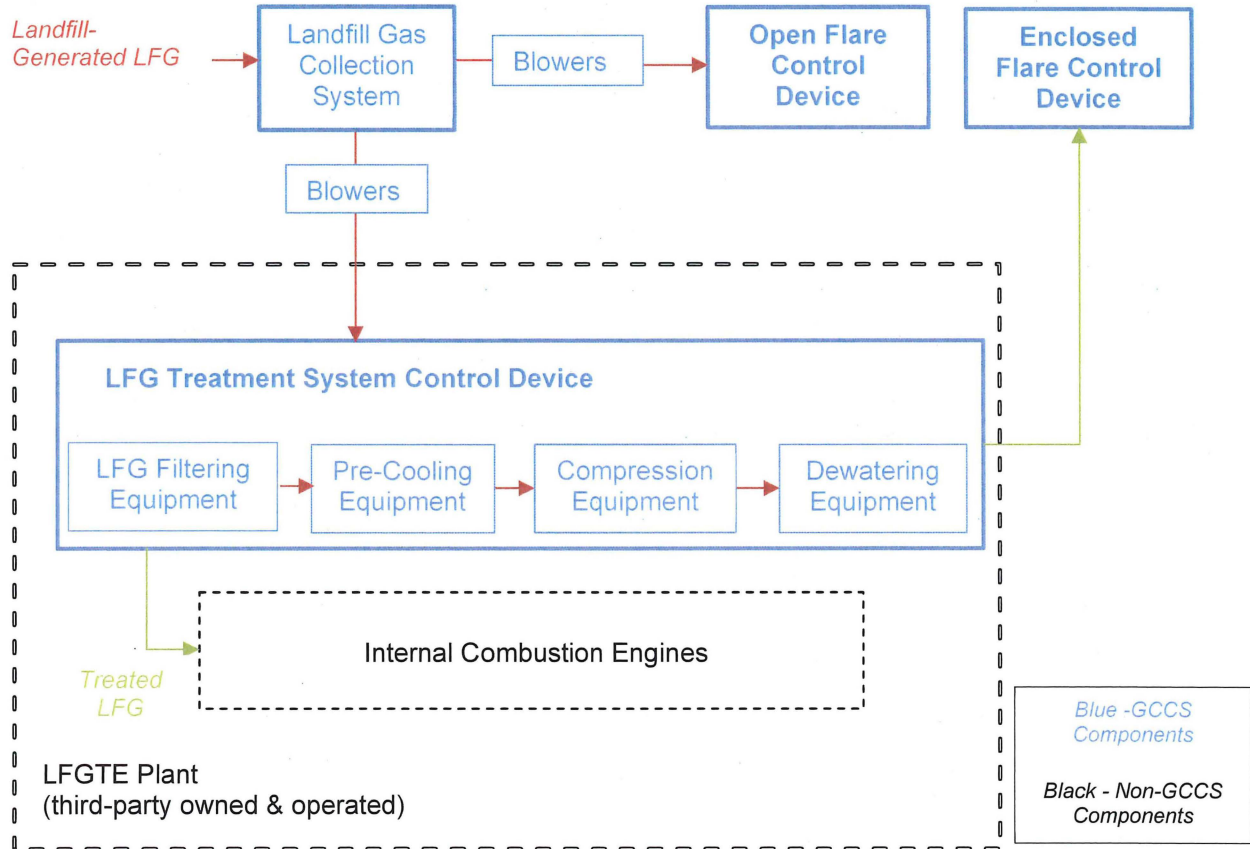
Landfill-Generated LFG

Landfill Gas Collection System

Blowers

Open Flare Control Device

Enclosed Flare Control Device

Blowers

LFG Treatment System Control Device

LFG Filtering Equipment

Pre-Cooling Equipment

Compression Equipment

Dewatering Equipment

Internal Combustion Engines

Treated LFG

LFGTE Plant
(third-party owned & operated)

Blue -GCCS Components

Black - Non-GCCS Components